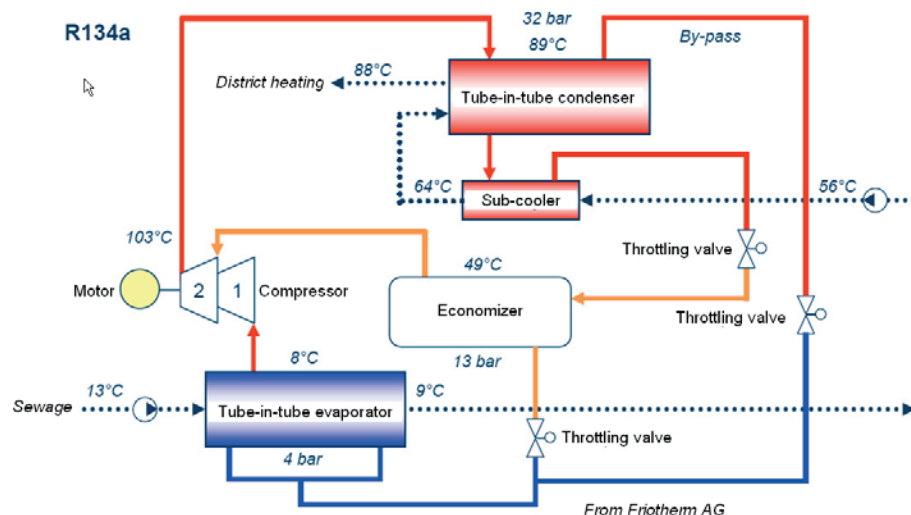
R134a

32 bar
89°C
By-pass
88°C
District heating
Tube-in-tube condenser
64°C
Sub-cooler
56°C
103°C
Throttling valve
49°C
Motor
2
1
Compressor
Economizer
Throttling valve
8°C
13 bar
Sewage
13°C
Tube-in-tube evaporator
9°C
Throttling valve
4 bar
From Friotherm AG